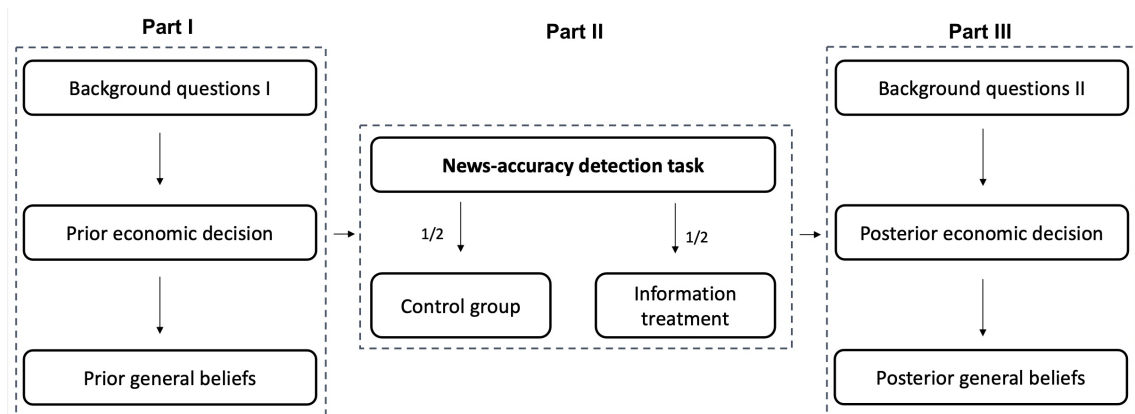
Part I

Background questions I

Prior economic decision

Prior general beliefs

Part II

News-accuracy detection task

1/2

1/2

Control group

Information treatment

Part III

Background questions II

Posterior economic decision

Posterior general beliefs